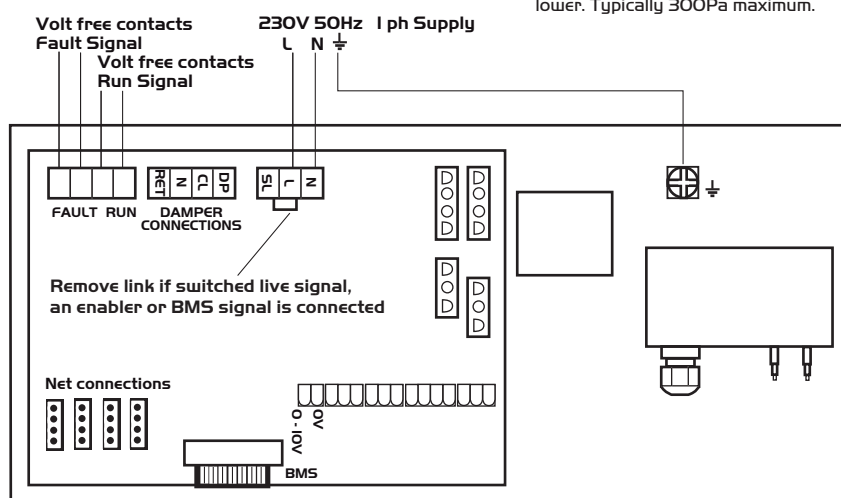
lower. Typically 300Pa maximum.

Volt free contacts
Fault Signal
Volt free contacts
Run Signal

230V 50Hz 1 ph Supply
L N ⏚

RET N CL DP
SL L N

FAULT RUN DAMPER CONNECTIONS

Remove link if switched live signal, an enabler or BMS signal is connected

Net connections

0 - 10V
0V

BMS